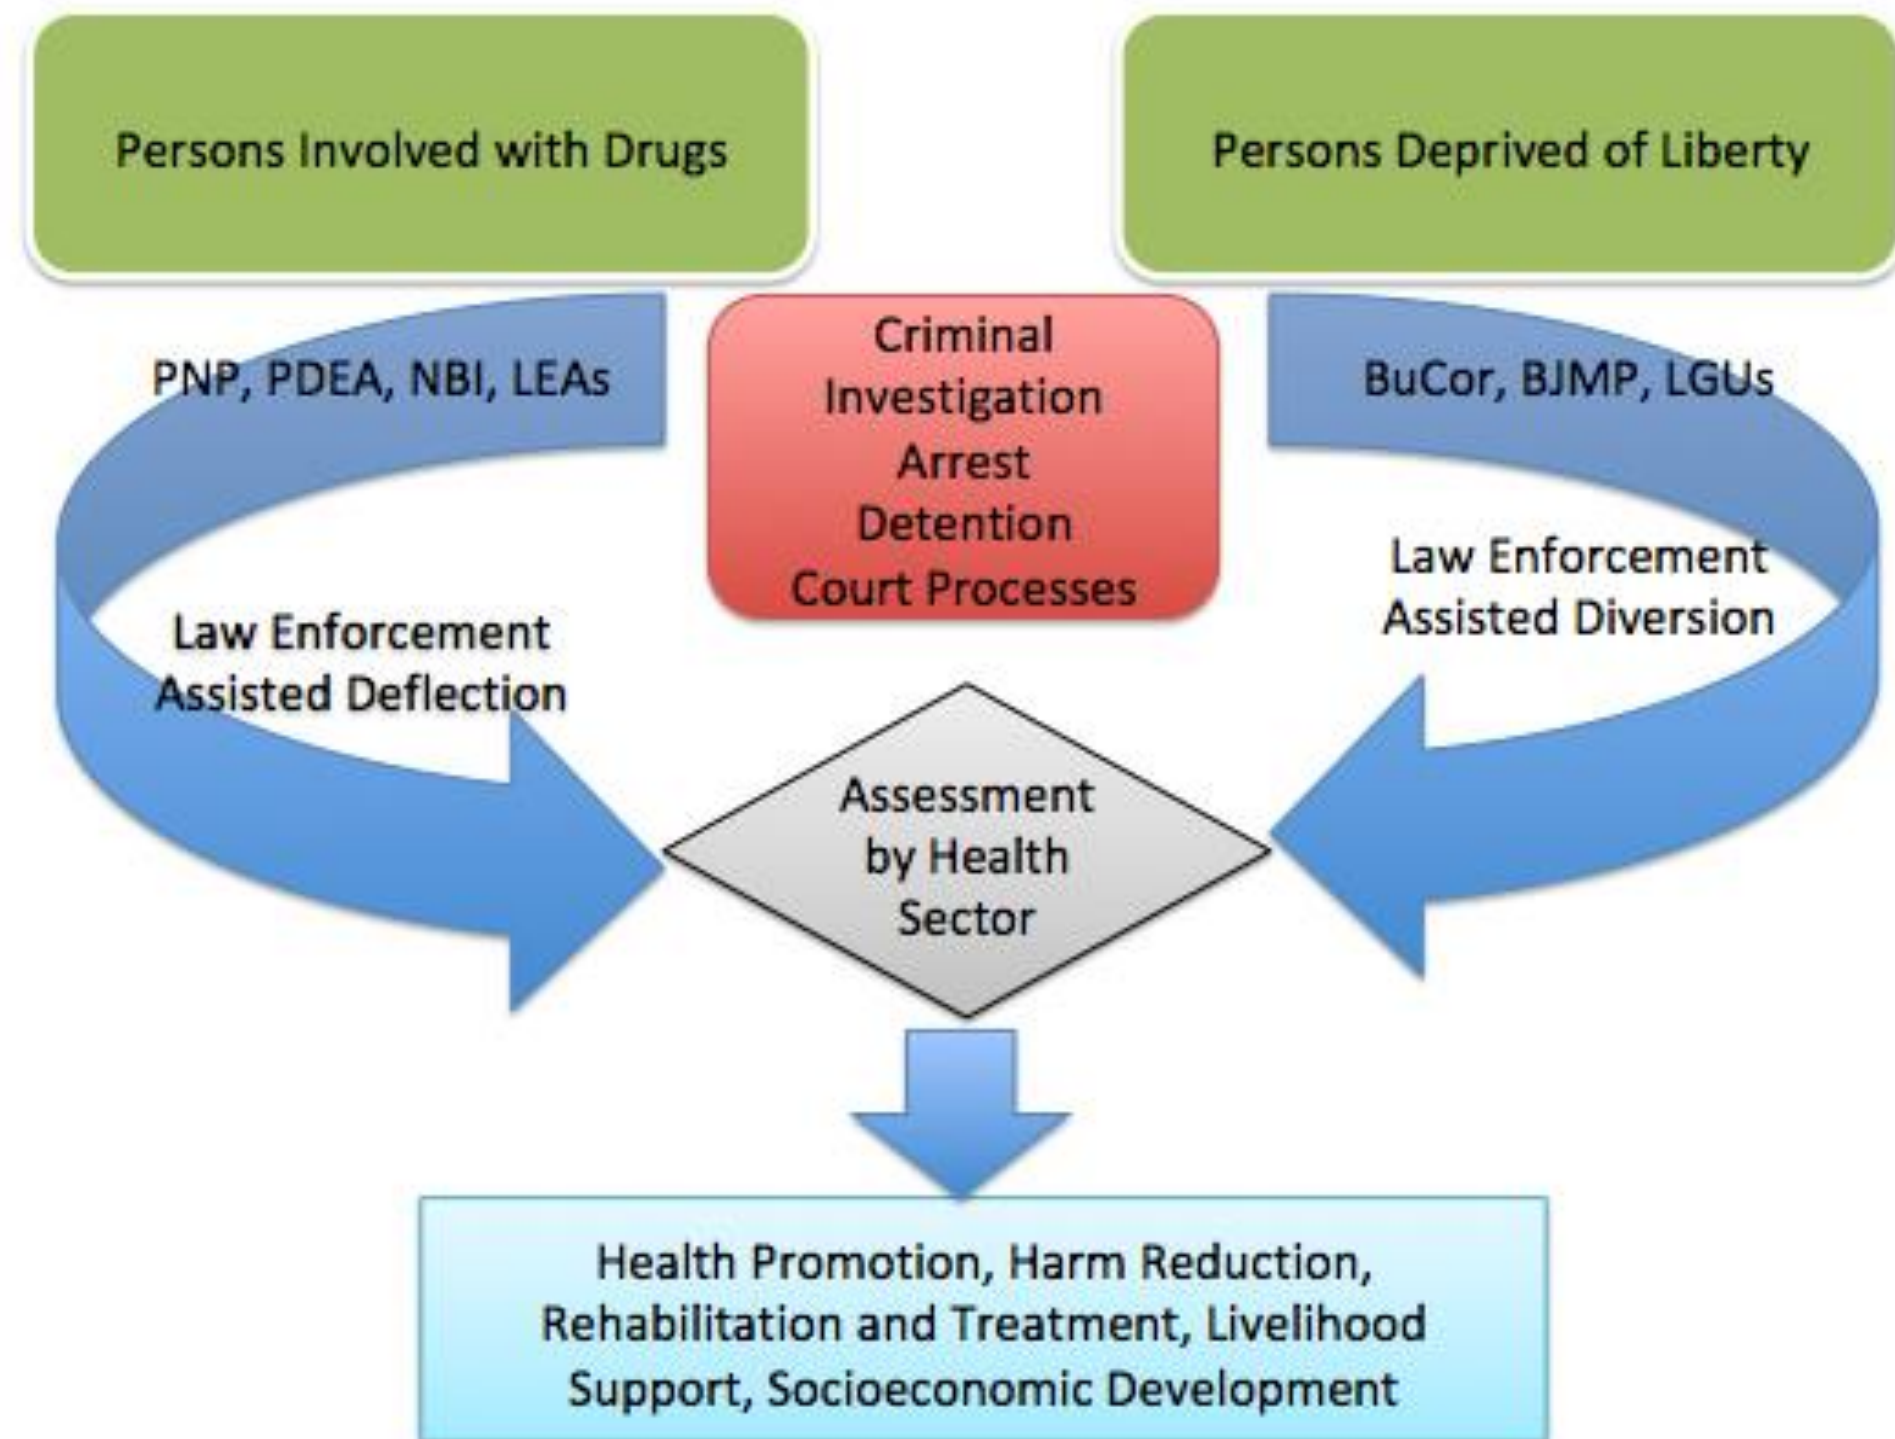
Persons Involved with Drugs

Persons Deprived of Liberty

PNP, PDEA, NBI, LEAs

Criminal Investigation
Arrest
Detention
Court Processes

BuCor, BJMP, LGUs

Law Enforcement Assisted Deflection

Law Enforcement Assisted Diversion

Assessment by Health Sector

Health Promotion, Harm Reduction, Rehabilitation and Treatment, Livelihood Support, Socioeconomic Development